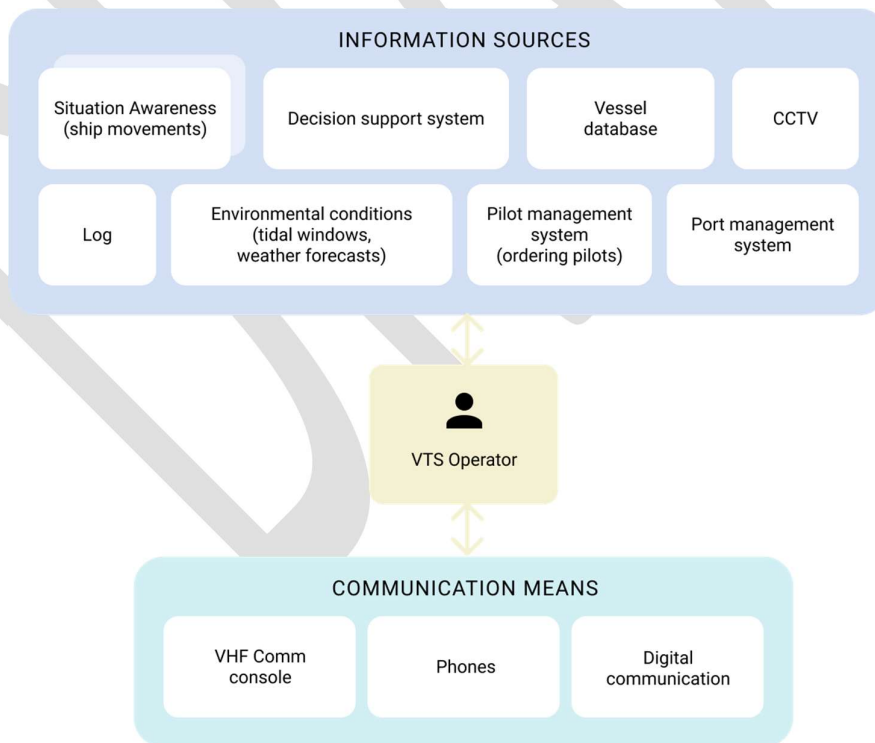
INFORMATION SOURCES

Situation Awareness (ship movements)

Decision support system

Vessel database

CCTV

Log

Environmental conditions (tidal windows, weather forecasts)

Pilot management system (ordering pilots)

Port management system

VTS Operator

COMMUNICATION MEANS

VHF Comm console

Phones

Digital communication